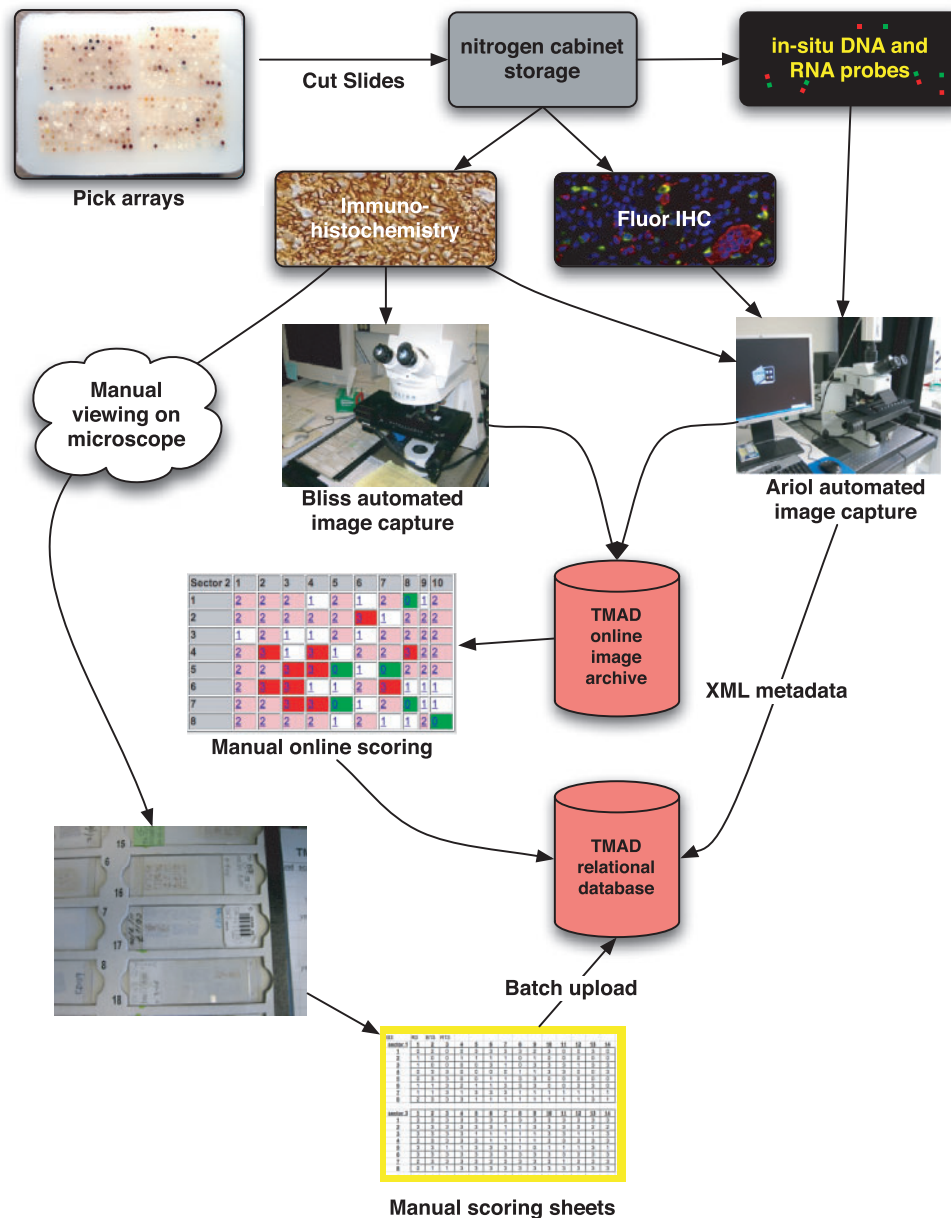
Pick arrays

Cut Slides

nitrogen cabinet storage

in-situ DNA and RNA probes

Immuno-histochemistry

Fluor IHC

Manual viewing on microscope

Bliss automated image capture

Ariol automated image capture

| Sector 2 | 1 | 2 | 3 | 4 | 5 | 6 | 7 | 8 | 9 | 10 |
|---|---|---|---|---|---|---|---|---|---|---|
| 1 | 2 | 2 | 2 | 1 | 2 | 1 | 2 | 0 | 1 | 2 |
| 2 | 2 | 2 | 2 | 2 | 2 | 3 | 1 | 2 | 2 | 2 |
| 3 | 1 | 2 | 1 | 1 | 2 | 1 | 2 | 2 | 2 | 2 |
| 4 | 2 | 3 | 1 | 3 | 1 | 2 | 3 | 2 | 2 | 2 |
| 5 | 2 | 2 | 3 | 3 | 0 | 1 | 0 | 2 | 2 | 2 |
| 6 | 2 | 3 | 3 | 1 | 1 | 2 | 3 | 1 | 1 | 1 |
| 7 | 2 | 2 | 3 | 3 | 0 | 1 | 2 | 0 | 1 | 1 |
| 8 | 2 | 2 | 2 | 2 | 1 | 2 | 1 | 1 | 2 | 0 |

Manual online scoring

TMAD online image archive

XML metadata

TMAD relational database

15
6
16
7
17
8
18

Batch upload

Manual scoring sheets